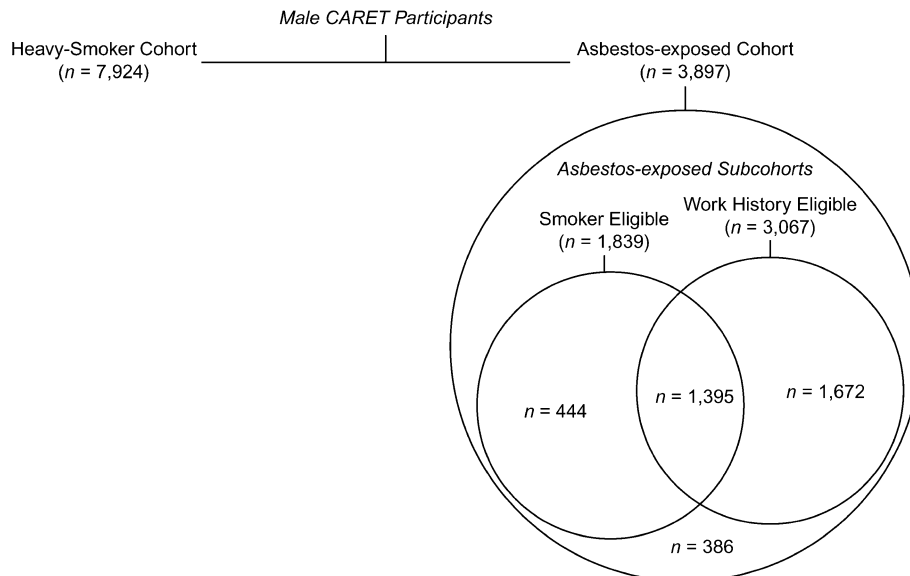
Male CARET Participants

Heavy-Smoker Cohort
($n$ = 7,924)

Asbestos-exposed Cohort
($n$ = 3,897)

Asbestos-exposed Subcohorts

Smoker Eligible
($n$ = 1,839)

Work History Eligible
($n$ = 3,067)

$n$ = 444

$n$ = 1,395

$n$ = 1,672

$n$ = 386